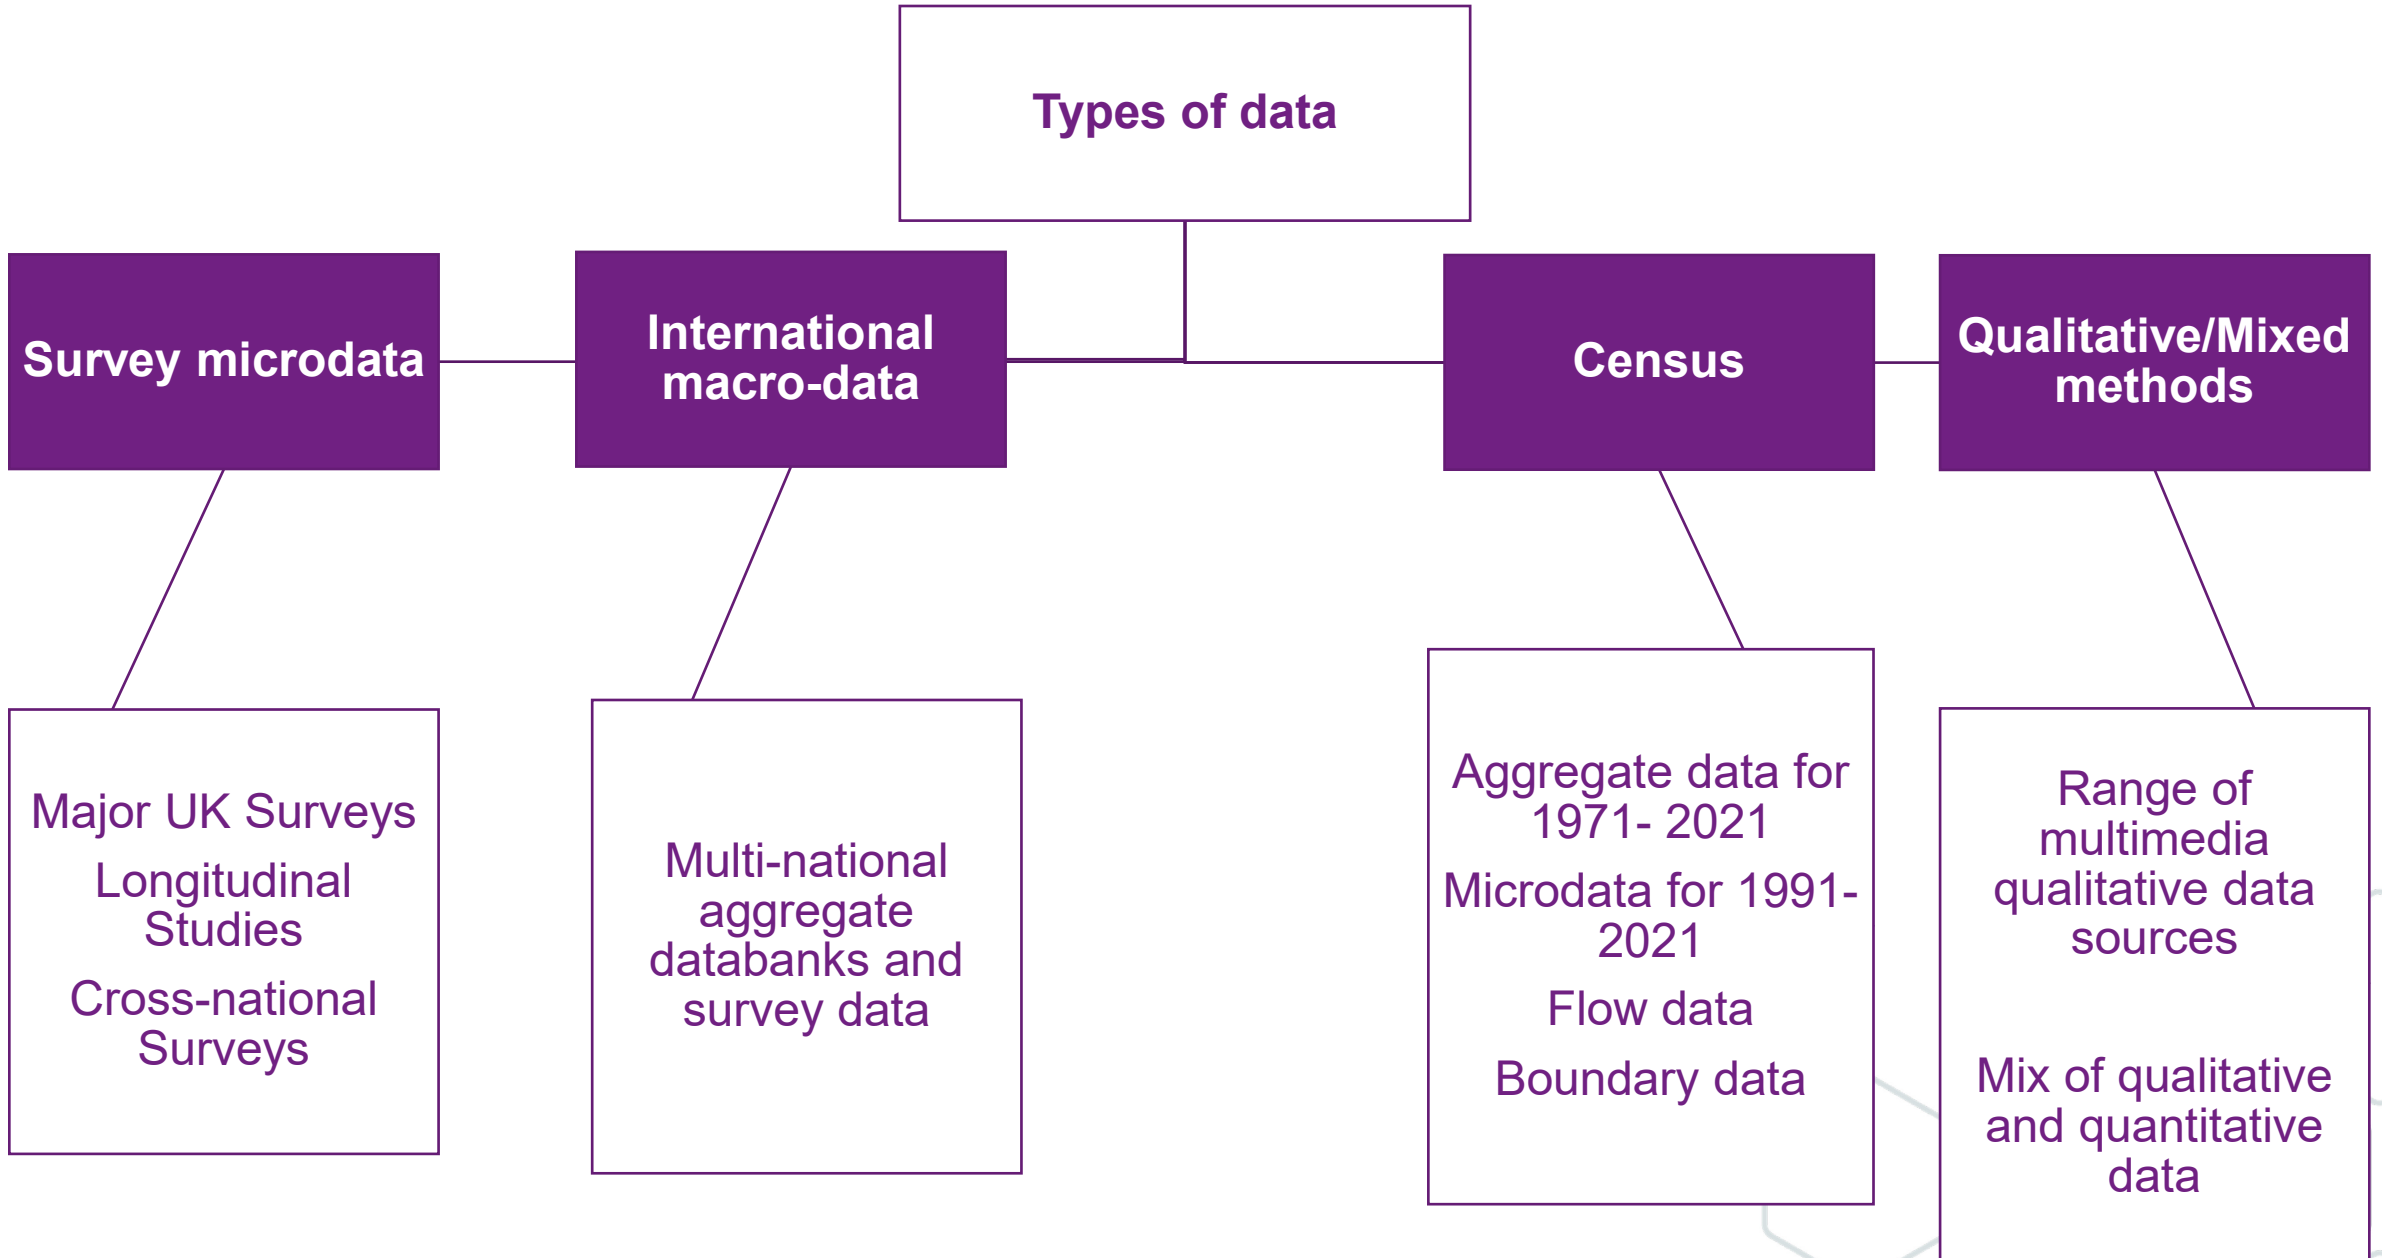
Types of data

Survey microdata

International macro-data

Census

Qualitative/Mixed methods

Major UK Surveys

Longitudinal Studies

Cross-national Surveys

Multi-national aggregate databanks and survey data

Aggregate data for 1971- 2021

Microdata for 1991- 2021

Flow data

Boundary data

Range of multimedia qualitative data sources

Mix of qualitative and quantitative data